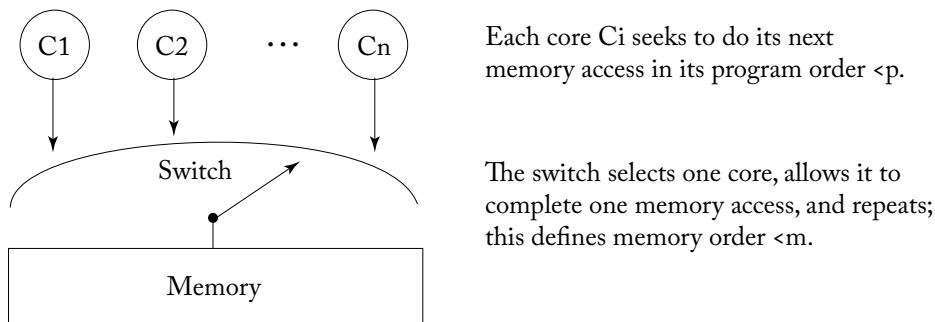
C1

C2

...

Cn

Switch

Memory

Each core Ci seeks to do its next memory access in its program order <p.

The switch selects one core, allows it to complete one memory access, and repeats; this defines memory order <m.